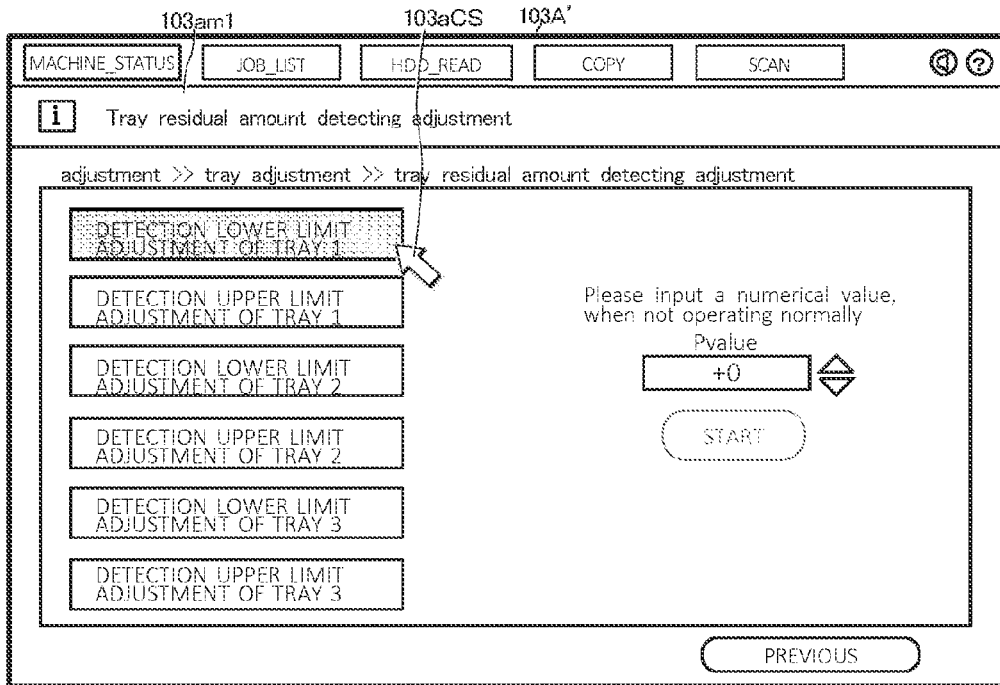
103am1 103aCS 103A'

MACHINE_STATUS JOB_LIST HDD_READ COPY SCAN

i Tray residual amount detecting adjustment

adjustment >> tray adjustment >> tray residual amount detecting adjustment

DETECTION LOWER LIMIT ADJUSTMENT OF TRAY 1

DETECTION UPPER LIMIT ADJUSTMENT OF TRAY 1

DETECTION LOWER LIMIT ADJUSTMENT OF TRAY 2

DETECTION UPPER LIMIT ADJUSTMENT OF TRAY 2

DETECTION LOWER LIMIT ADJUSTMENT OF TRAY 3

DETECTION UPPER LIMIT ADJUSTMENT OF TRAY 3

Please input a numerical value, when not operating normally

Pvalue

+0

START

PREVIOUS